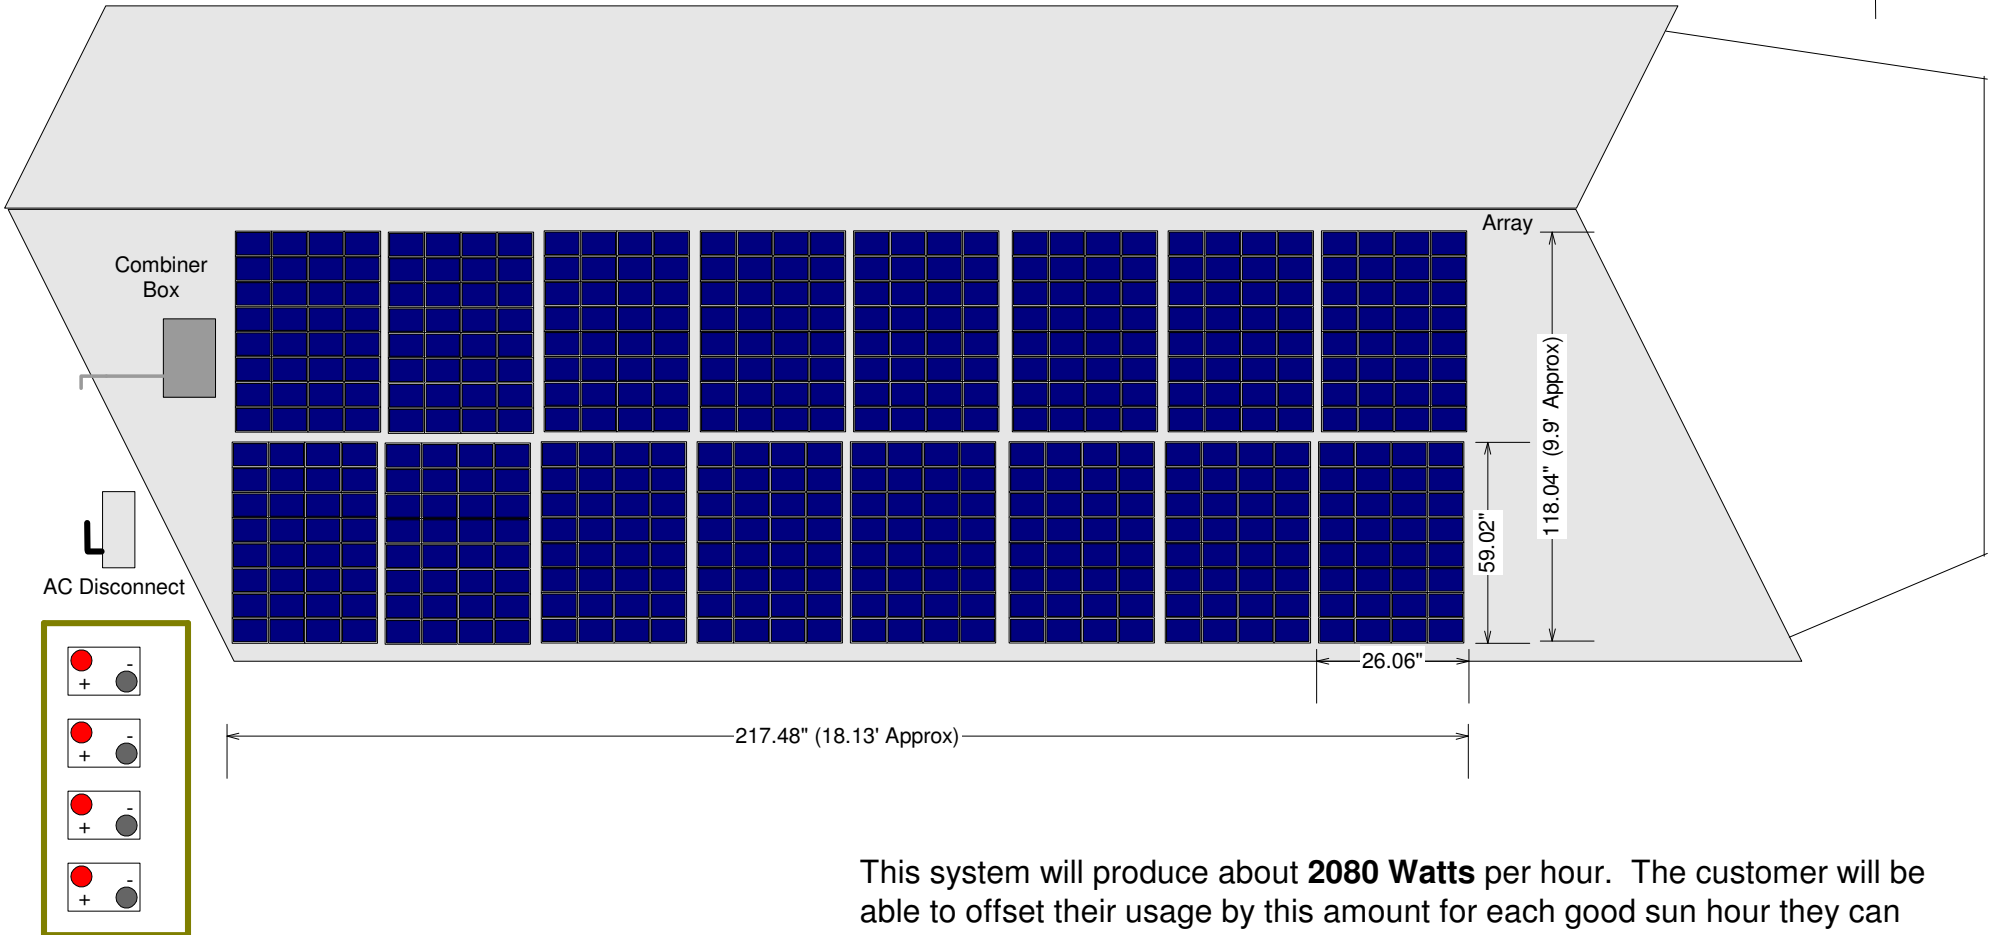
Combiner Box

Array

118.04" (9.9' Approx)

59.02"

26.06"

AC Disconnect

+ -

+ -

+ -

+ -

217.48" (18.13' Approx)

This system will produce about **2080 Watts** per hour. The customer will be able to offset their usage by this amount for each good sun hour they can